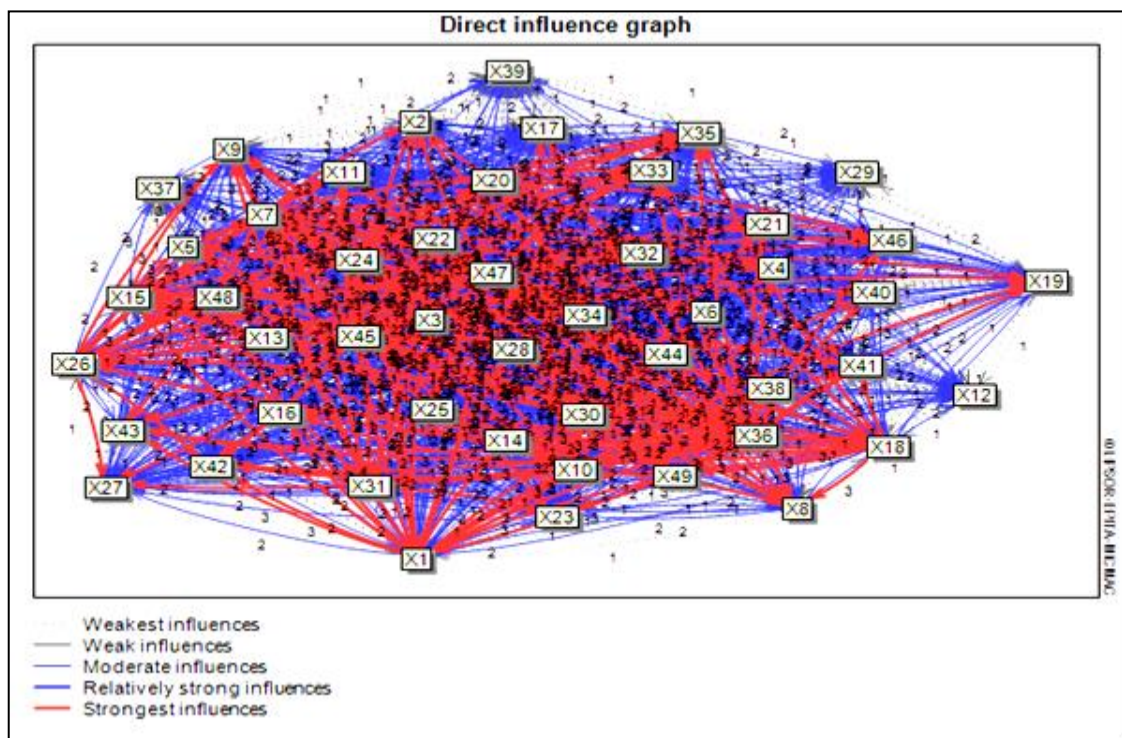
Direct influence graph

X39
X2
X17
X35
X9
X11
X20
X33
X29
X37
X7
X21
X46
X5
X22
X24
X32
X47
X4
X19
X15
X48
X40
X3
X34
X6
X13
X45
X28
X26
X44
X41
X38
X12
X16
X25
X30
X43
X14
X36
X18
X42
X10
X49
X27
X31
X23
X8
X1

© LIPSOR-EPITA-MICMAC

Weakest influences
Weak influences
Moderate influences
Relatively strong influences
Strongest influences